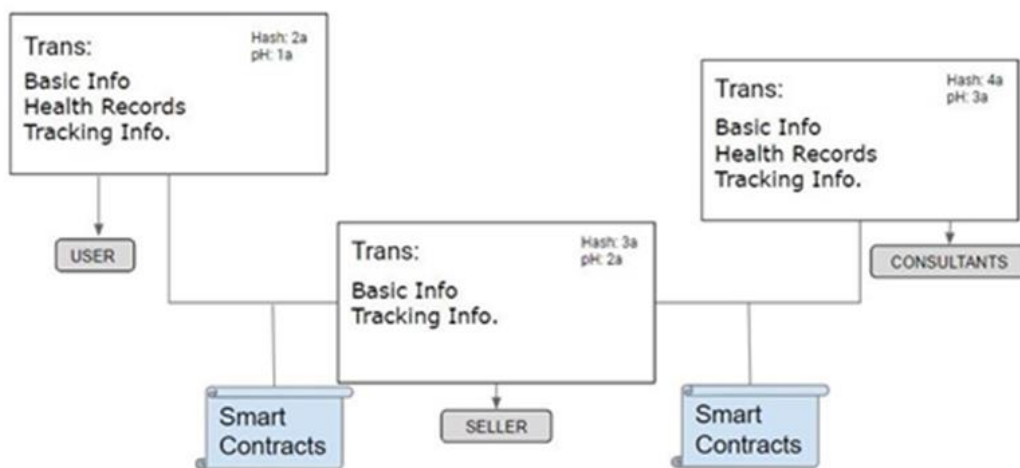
Trans:
Hash: 2a
pH: 1a
Basic Info
Health Records
Tracking Info.

USER

Trans:
Hash: 3a
pH: 2a
Basic Info
Tracking Info.

SELLER

Trans:
Hash: 4a
pH: 3a
Basic Info
Health Records
Tracking Info.

CONSULTANTS

Smart Contracts

Smart Contracts